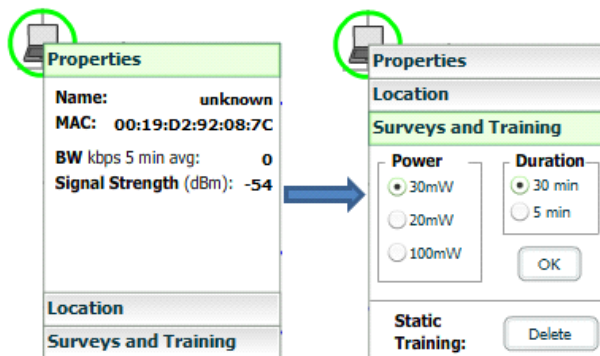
Properties

Name: unknown
MAC: 00:19:D2:92:08:7C

BW kbps 5 min avg: 0
Signal Strength (dBm): -54

Location

Surveys and Training

Properties

Location

Surveys and Training

Power
30mW
20mW
100mW

Duration
30 min
5 min

OK

Static Training:

Delete